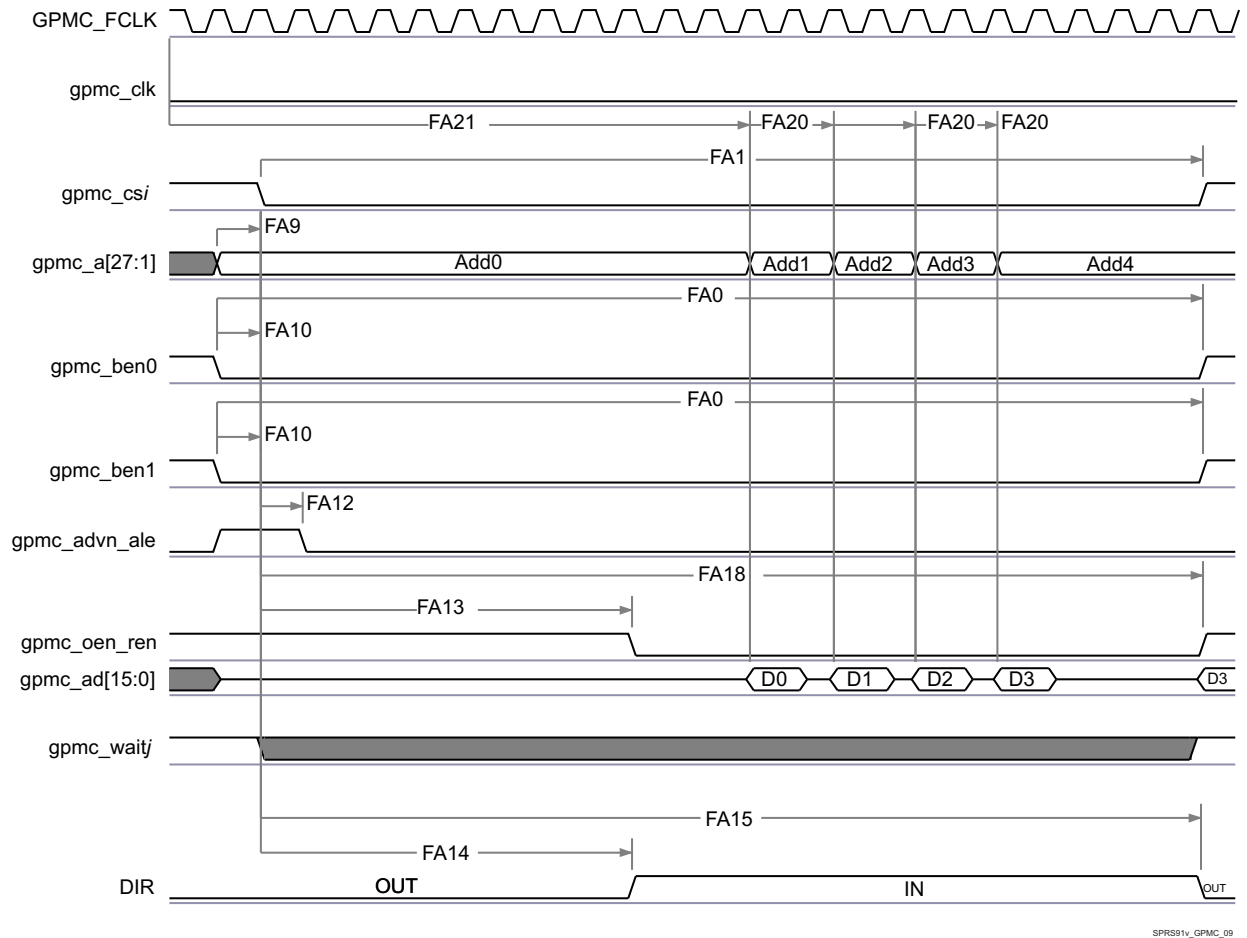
GPMC_FCLK
gpmc_clk
FA21
FA20
FA20
FA20
FA1
gpmc_cs*i*
FA9
gpmc_a[27:1]
Add0
Add1
Add2
Add3
Add4
FA0
FA10
gpmc_ben0
FA0
FA10
gpmc_ben1
FA12
gpmc_advn_ale
FA18
FA13
gpmc_oen_ren
gpmc_ad[15:0]
D0
D1
D2
D3
D3
gpmc_wait*j*
FA15
FA14
DIR
OUT
IN
OUT
SPRS91v_GPMC_09